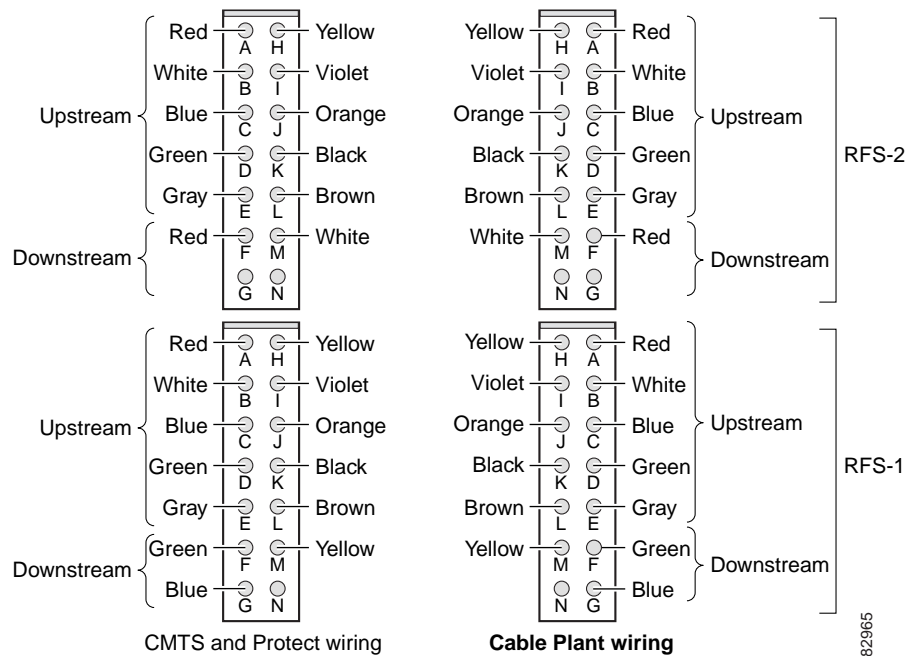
Red A H Yellow
White B I Violet
Upstream Blue C J Orange
Green D K Black
Gray E L Brown
Downstream Red F M White
G N

Yellow H A Red
Violet I B White
Orange J C Blue Upstream
Black K D Green
Brown L E Gray
White M F Red
N G Downstream

RFS-2

Red A H Yellow
White B I Violet
Upstream Blue C J Orange
Green D K Black
Gray E L Brown
Downstream Green F M Yellow
Blue G N

Yellow H A Red
Violet I B White
Orange J C Blue Upstream
Black K D Green
Brown L E Gray
Yellow M F Green
N G Blue Downstream

RFS-1

CMTS and Protect wiring

**Cable Plant wiring**

82965